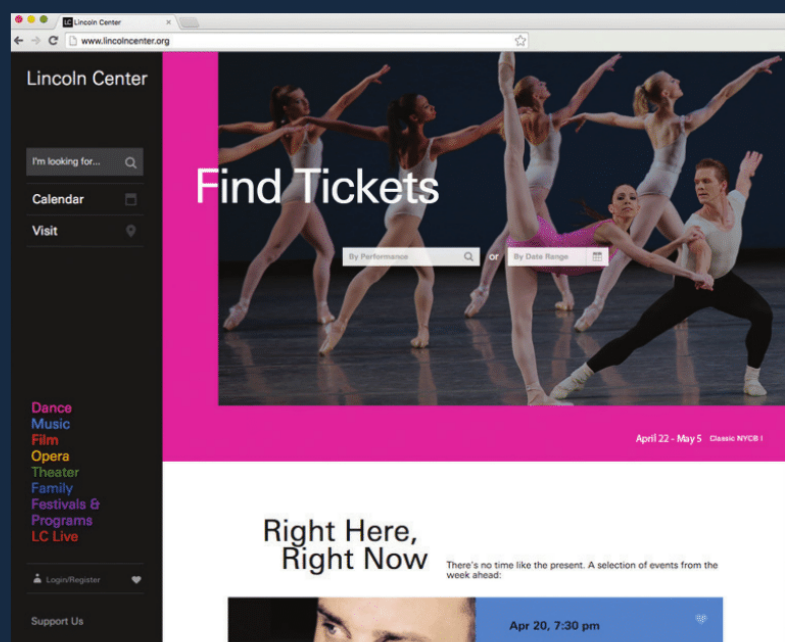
LC Lincoln Center

www.lincolncenter.org

Lincoln Center

I'm looking for...

Calendar

Visit

Find Tickets

By Performance

or

By Date Range

April 22 - May 5 Classic NYCB I

Dance
Music
Film
Opera
Theater
Family
Festivals & Programs
LC Live

Login/Register

Support Us

Right Here, Right Now

There's no time like the present. A selection of events from the week ahead:

Apr 20, 7:30 pm